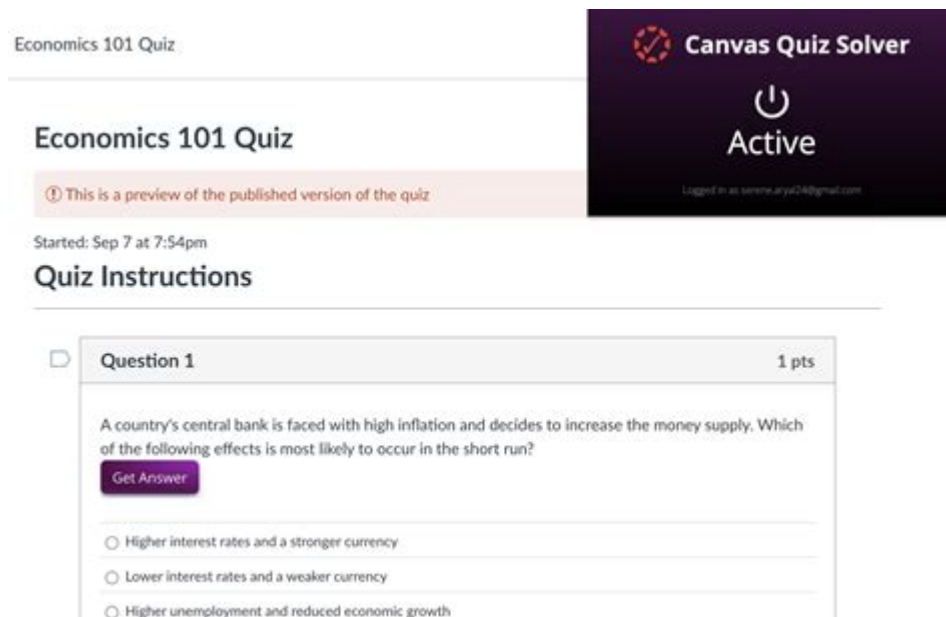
Economics 101 Quiz

Canvas Quiz Solver

Active

Logged in as serene.arya24@gmail.com

Economics 101 Quiz

ⓘ This is a preview of the published version of the quiz

Started: Sep 7 at 7:54pm

Quiz Instructions

Question 1

1 pts

A country's central bank is faced with high inflation and decides to increase the money supply. Which of the following effects is most likely to occur in the short run?

Get Answer

○ Higher interest rates and a stronger currency

○ Lower interest rates and a weaker currency

○ Higher unemployment and reduced economic growth